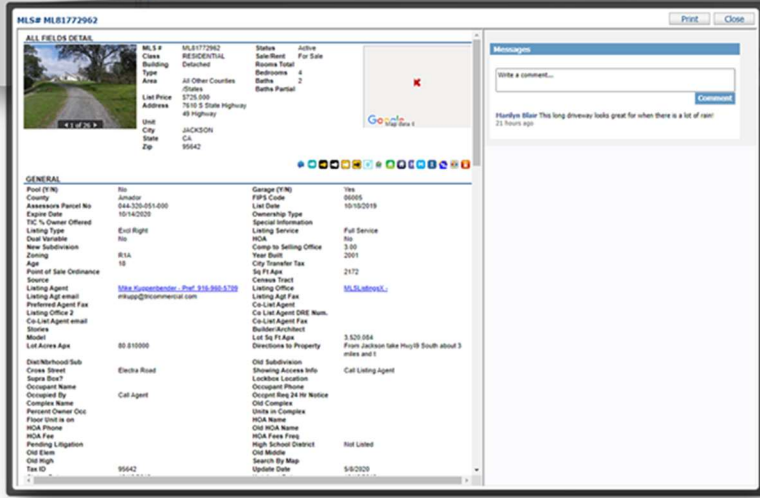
MLS# ML81772962

Print Close

ALL FIELDS DETAIL

1 of 26

| | | | |
|---|---|---|---|
| MLS # | ML81772962 | Status | Active |
| Class | RESIDENTIAL | Sale/Rent | For Sale |
| Building Type | Detached | Rooms Total | |
| Area | All Other Counties /States | Bedrooms | 4 |
| | | Baths | 2 |
| List Price | $725,000 | Baths Partial | |
| Address | 7610 S State Highway 49 Highway | | |
| Unit | | | |
| City | JACKSON | | |
| State | CA | | |
| Zip | 95642 | | |

Map data

GENERAL

| | | | |
|---|---|---|---|
| Pool (Y/N) | No | Garage (Y/N) | Yes |
| County | Amador | FIPS Code | 06005 |
| Assessors Parcel No | 044-320-051-000 | List Date | 10/10/2019 |
| Expire Date | 10/14/2020 | Ownership Type | |
| TIC % Owner Offered | | Special Information | |
| Listing Type | Excl Right | Listing Service | Full Service |
| Dual Variable | No | HOA | No |
| New Subdivision | | Comp to Selling Office | 3.00 |
| Zoning | R1A | Year Built | 2001 |
| Age | 18 | City Transfer Tax | |
| Point of Sale Ordinance | | Sq Ft Apx | 2172 |
| Source | | Census Tract | |
| Listing Agent | Mike Kuppenbender - Pref: 916-960-5709 | Listing Office | MLSListingsX - |
| Listing Agt email | mkupp@tricommercial.com | Listing Agt Fax | |
| Preferred Agent Fax | | Co-List Agent | |
| Listing Office 2 | | Co List Agent DRE Num. | |
| Co-List Agent email | | Co List Agent Fax | |
| Stories | | Builder/Architect | |
| Model | | Lot Sq Ft Apx | 3,520,084 |
| Lot Acres Apx | 80.810000 | Directions to Property | From Jackson take Hwy49 South about 3 miles and t |
| Dist/Nbrhood/Sub | | Old Subdivision | |
| Cross Street | Electra Road | Showing Access Info | Call Listing Agent |
| Supra Box? | | Lockbox Location | |
| Occupant Name | | Occupant Phone | |
| Occupied By | Call Agent | Occpnt Req 24 Hr Notice | |
| Complex Name | | Old Complex | |
| Percent Owner Occ | | Units in Complex | |
| Floor Unit is on | | HOA Name | |
| HOA Phone | | Old HOA Name | |
| HOA Fee | | HOA Fees Freq | |
| Pending Litigation | | High School District | Not Listed |
| Old Elem | | Old Middle | |
| Old High | | Search By Map | |
| Tax ID | 95642 | Update Date | 5/8/2020 |

Messages

Write a comment...

Comment

Marilyn Blair This long driveway looks great for when there is a lot of rain!
21 hours ago